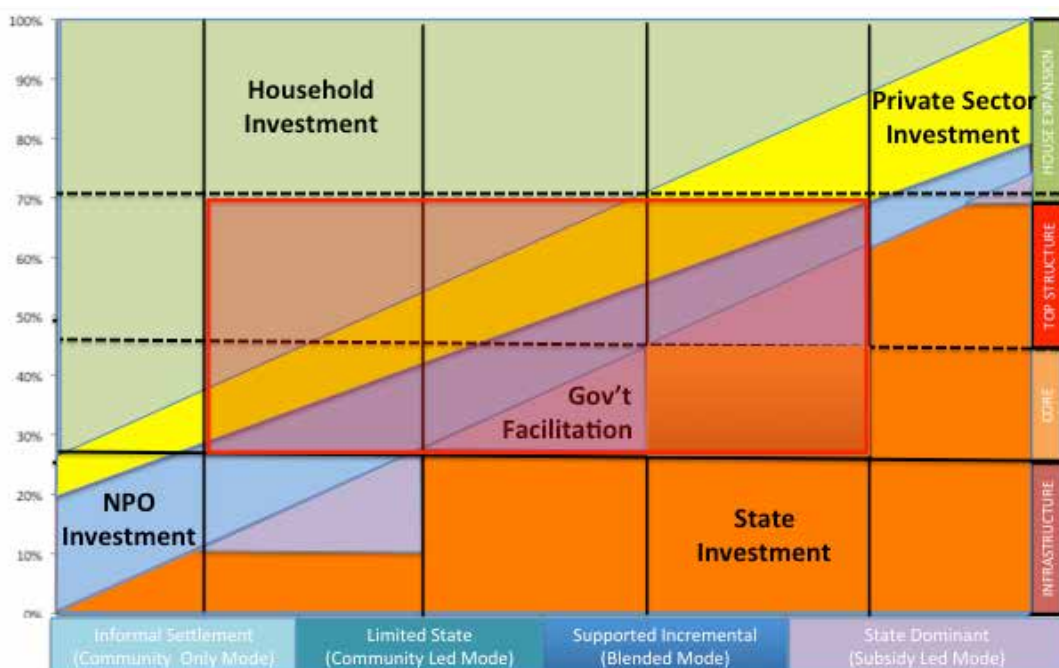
100%
90%
80%
70%
60%
50%
40%
30%
20%
10%
0%

Household Investment

Private Sector Investment

Gov't Facilitation

NPO Investment

State Investment

HOUSE EXPANSION
TOP STRUCTURE
CORE
INFRASTRUCTURE

Informal Settlement (Community Only Mode)
Limited State (Community Led Mode)
Supported Incremental (Blended Mode)
State Dominant (Subsidy Led Mode)